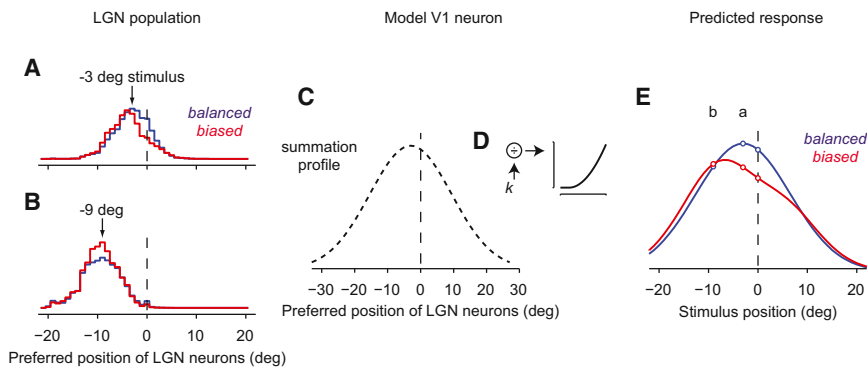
LGN population

Model V1 neuron

Predicted response

A

-3 deg stimulus

balanced
biased

B

-9 deg

−20 −10 0 10 20

Preferred position of LGN neurons (deg)

C

summation profile

−30 −20 −10 0 10 20 30

Preferred position of LGN neurons (deg)

D

÷

k

E

b a

balanced
biased

−20 −10 0 10 20

Stimulus position (deg)